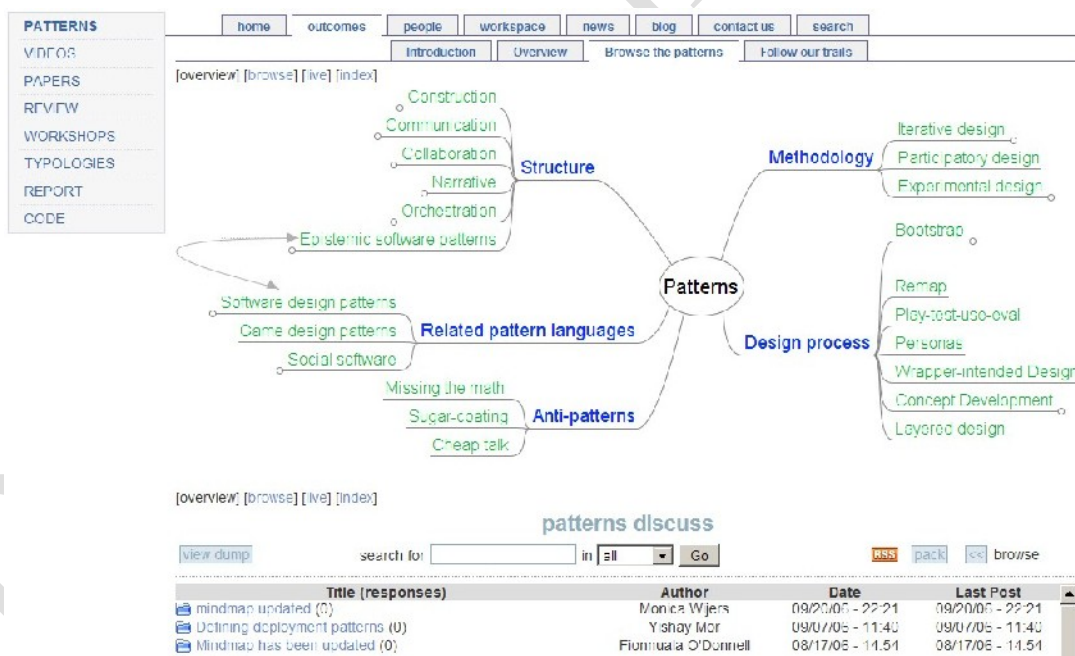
PATTERNS
VIDEOS
PAPERS
REVIEW
WORKSHOPS
TYPOLOGIES
REPORT
CODE

home | outcomes | people | workspace | news | blog | contact us | search

Introduction | Overview | Browse the patterns | Follow our trails

[overview] [browse] [live] [index]

Construction
Communication
Collaboration
Narrative
Orchestration
Epistemic software patterns
Structure

Methodology
Iterative design
Participatory design
Experimental design

Patterns

Software design patterns
Game design patterns
Social software
Related pattern languages

Missing the math
Sugar-coating
Cheap talk
Anti-patterns

Design process
Bootstrap
Remap
Play-test-use-eval
Personas
Wrapper-intended Design
Concept Development
Layered design

[overview] [browse] [live] [index]

patterns discuss

view dump search for in all Go RSS pack << browse

| Title (responses) | Author | Date | Last Post |
|---|---|---|---|
| mindmap updated (0) | Monica Wijers | 09/20/06 - 22:21 | 09/20/06 - 22:21 |
| Defining deployment patterns (0) | Yishay Mor | 09/07/06 - 11:40 | 09/07/06 - 11:40 |
| Mindmap has been updated (0) | Fionnuala O'Donnell | 08/17/06 - 14:51 | 08/17/06 - 14:51 |